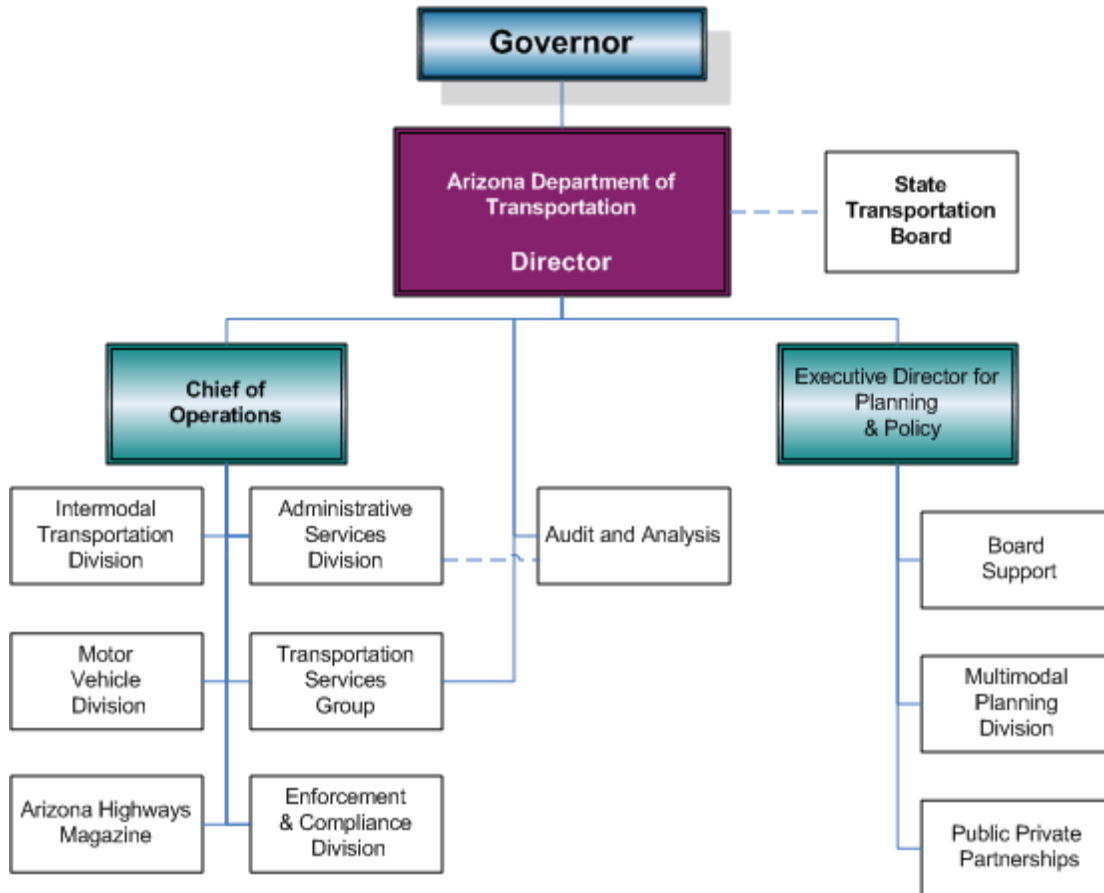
Governor

Arizona Department of Transportation

Director

State Transportation Board

Chief of Operations

Executive Director for Planning & Policy

Intermodal Transportation Division

Administrative Services Division

Audit and Analysis

Board Support

Motor Vehicle Division

Transportation Services Group

Multimodal Planning Division

Arizona Highways Magazine

Enforcement & Compliance Division

Public Private Partnerships